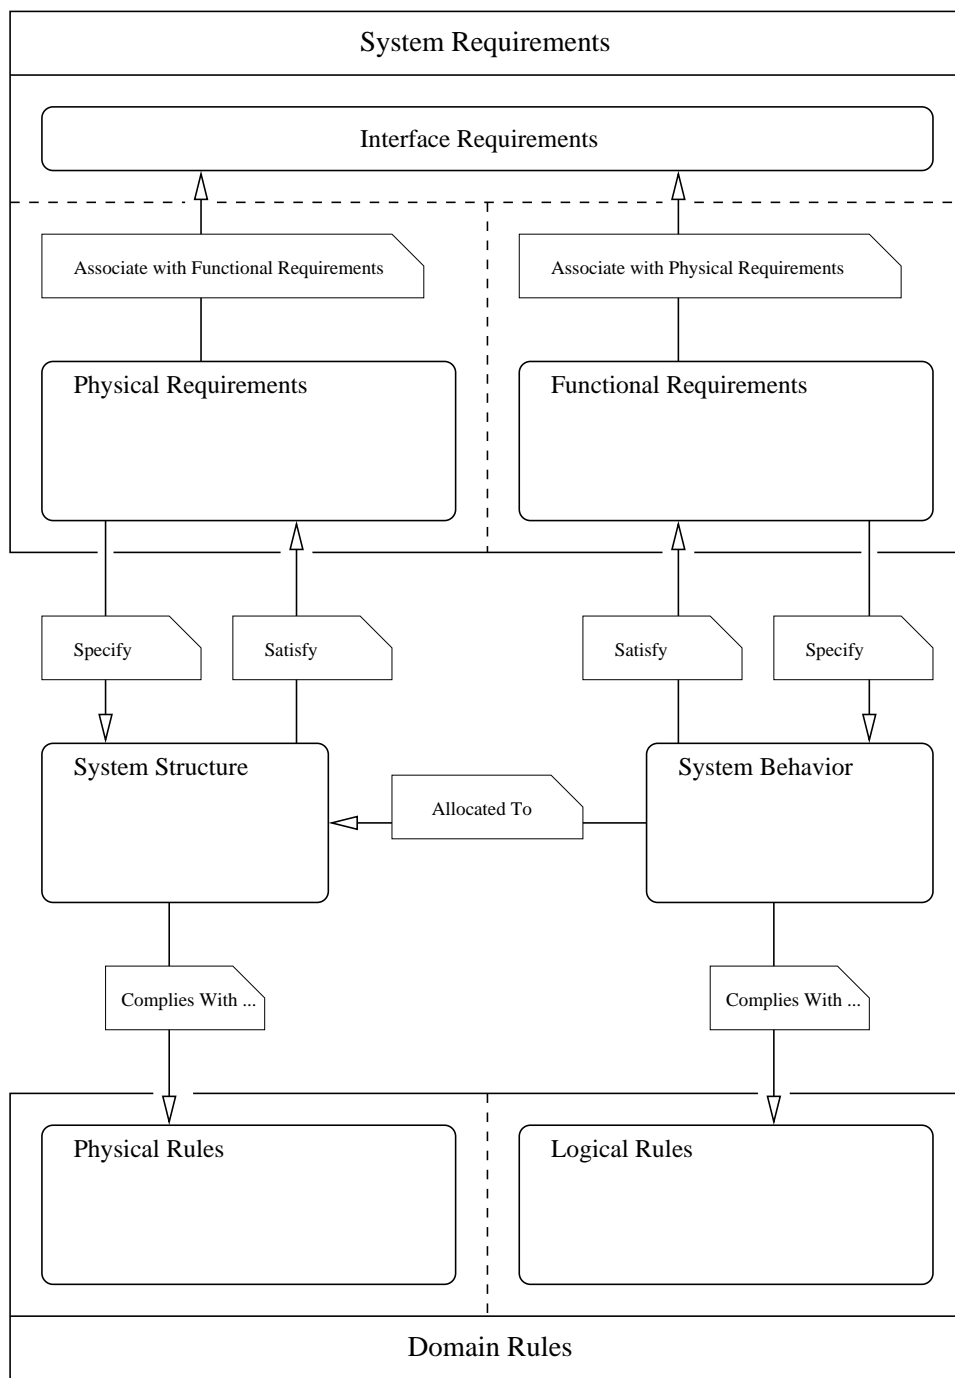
System Requirements

Interface Requirements

Associate with Functional Requirements

Associate with Physical Requirements

Physical Requirements

Functional Requirements

Specify

Satisfy

Satisfy

Specify

System Structure

Allocated To

System Behavior

Complies With ...

Complies With ...

Physical Rules

Logical Rules

Domain Rules